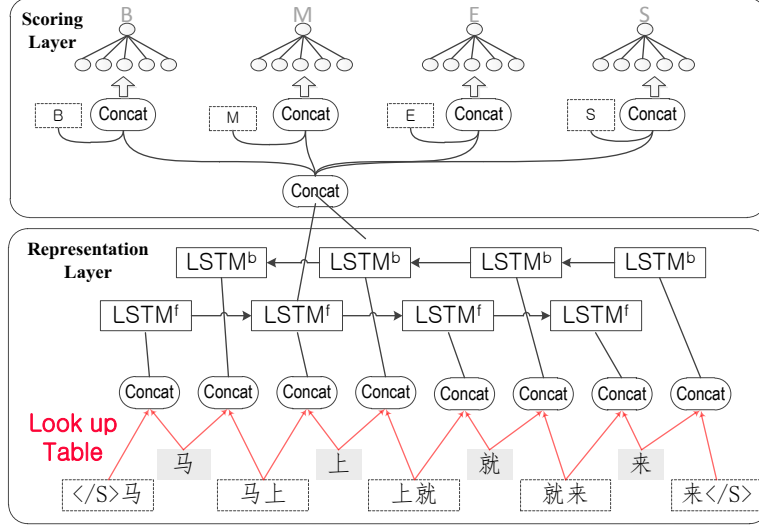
Scoring Layer

B M E S

B Concat M Concat E Concat S Concat

Concat

Representation Layer

LSTM$^b$ LSTM$^b$ LSTM$^b$ LSTM$^b$

LSTM$^f$ LSTM$^f$ LSTM$^f$ LSTM$^f$

Concat Concat Concat Concat Concat Concat Concat Concat

Look up Table

马 上 就 来

</S>马 马上 上就 就来 来</S>